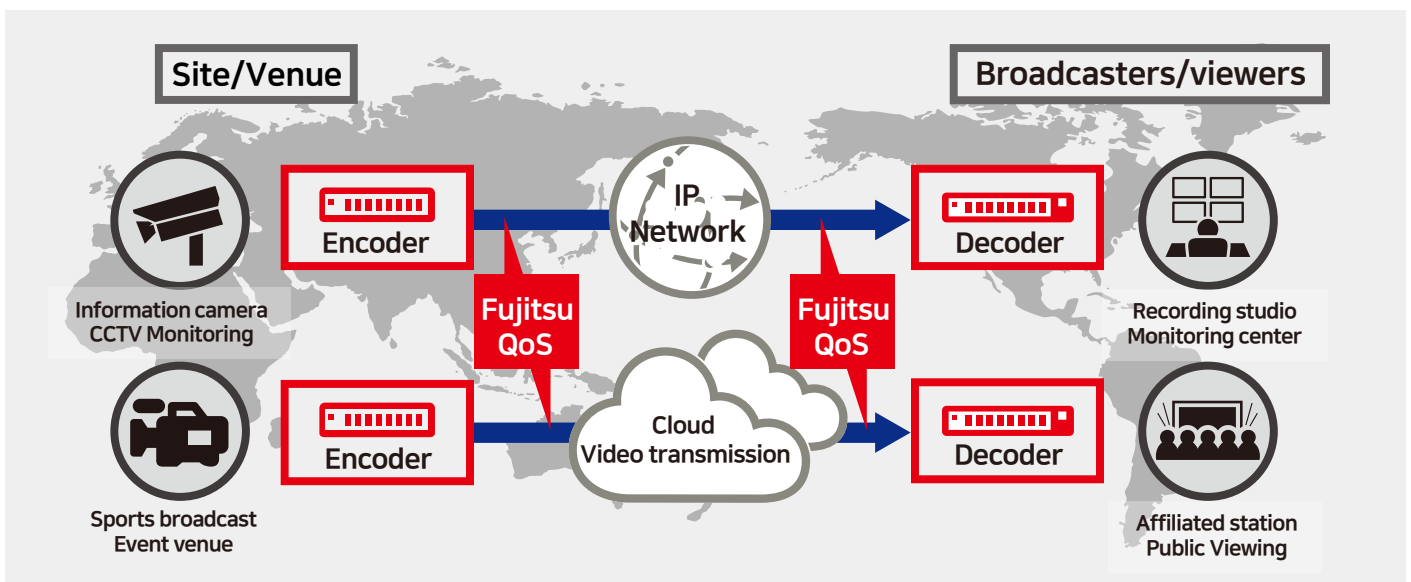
Site/Venue

Broadcasters/viewers

Encoder

IP Network

Decoder

Information camera
CCTV Monitoring

Fujitsu QoS

Fujitsu QoS

Recording studio
Monitoring center

Encoder

Cloud
Video transmission

Decoder

Sports broadcast
Event venue

Affiliated station
Public Viewing